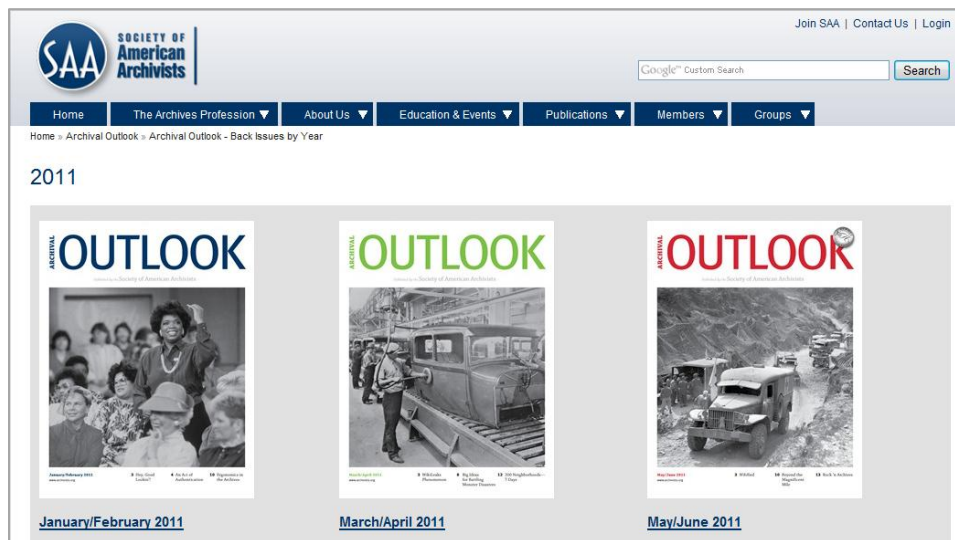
SAA SOCIETY OF American Archivists

Join SAA | Contact Us | Login

Google™ Custom Search Search

Home | The Archives Profession ▼ | About Us ▼ | Education & Events ▼ | Publications ▼ | Members ▼ | Groups ▼

Home » Archival Outlook » Archival Outlook - Back Issues by Year

2011

ARCHIVAL OUTLOOK

January/February 2011

ARCHIVAL OUTLOOK

March/April 2011

ARCHIVAL OUTLOOK

May/June 2011